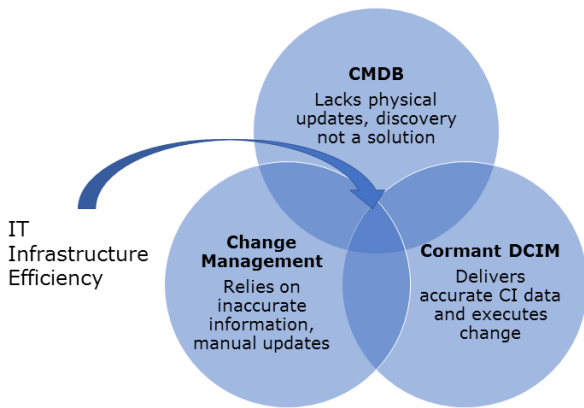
CMDB
Lacks physical updates, discovery not a solution

IT Infrastructure Efficiency

Change Management
Relies on inaccurate information, manual updates

Cormant DCIM
Delivers accurate CI data and executes change